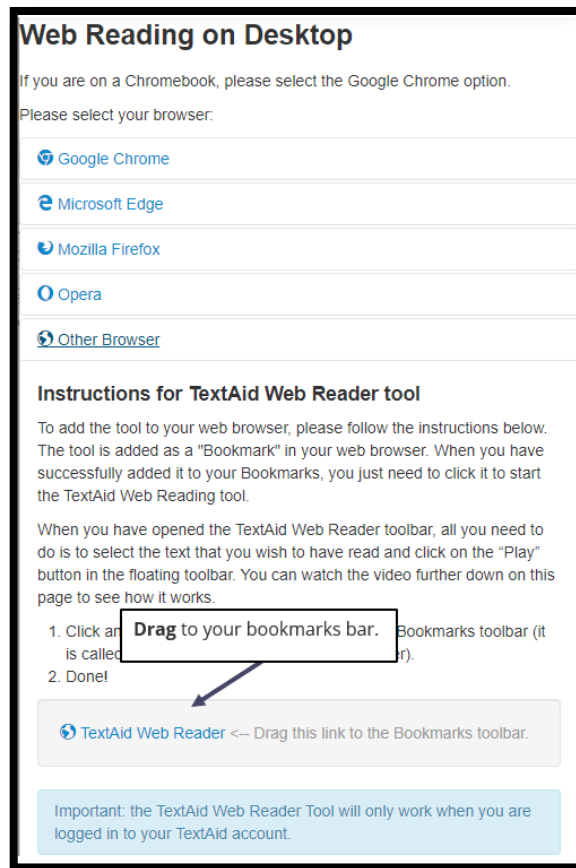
Web Reading on Desktop

If you are on a Chromebook, please select the Google Chrome option.

Please select your browser:

Google Chrome

Microsoft Edge

Mozilla Firefox

Opera

Other Browser

Instructions for TextAid Web Reader tool

To add the tool to your web browser, please follow the instructions below. The tool is added as a "Bookmark" in your web browser. When you have successfully added it to your Bookmarks, you just need to click it to start the TextAid Web Reading tool.

When you have opened the TextAid Web Reader toolbar, all you need to do is to select the text that you wish to have read and click on the "Play" button in the floating toolbar. You can watch the video further down on this page to see how it works.

1. Click an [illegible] Bookmarks toolbar (it is calle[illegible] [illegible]r).
2. Done!

Drag to your bookmarks bar.

TextAid Web Reader <-- Drag this link to the Bookmarks toolbar.

Important: the TextAid Web Reader Tool will only work when you are logged in to your TextAid account.